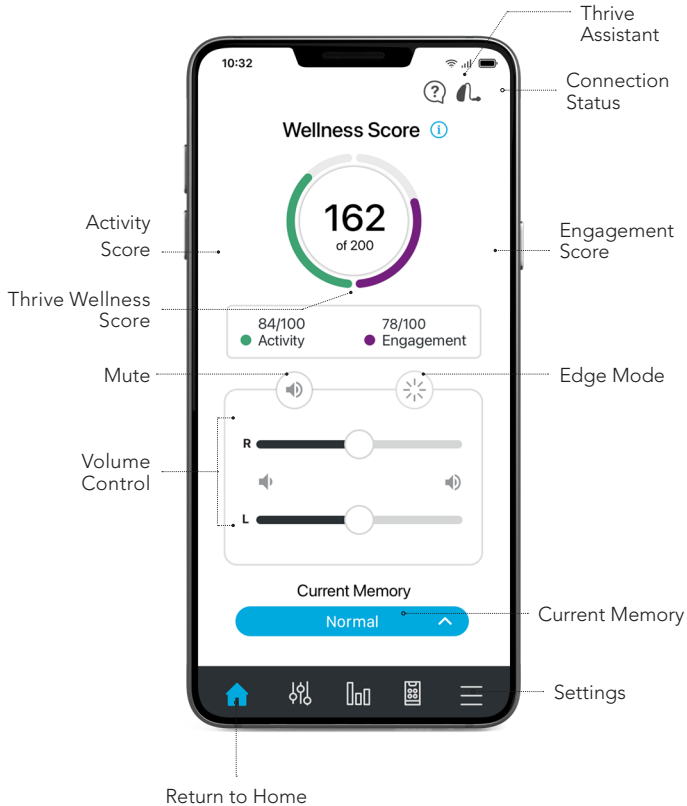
Thrive Assistant

Connection Status

10:32

Wellness Score

Activity Score

162
of 200

Engagement Score

Thrive Wellness Score

84/100
Activity

78/100
Engagement

Mute

Edge Mode

Volume Control

R

L

Current Memory

Normal

Current Memory

Settings

Return to Home